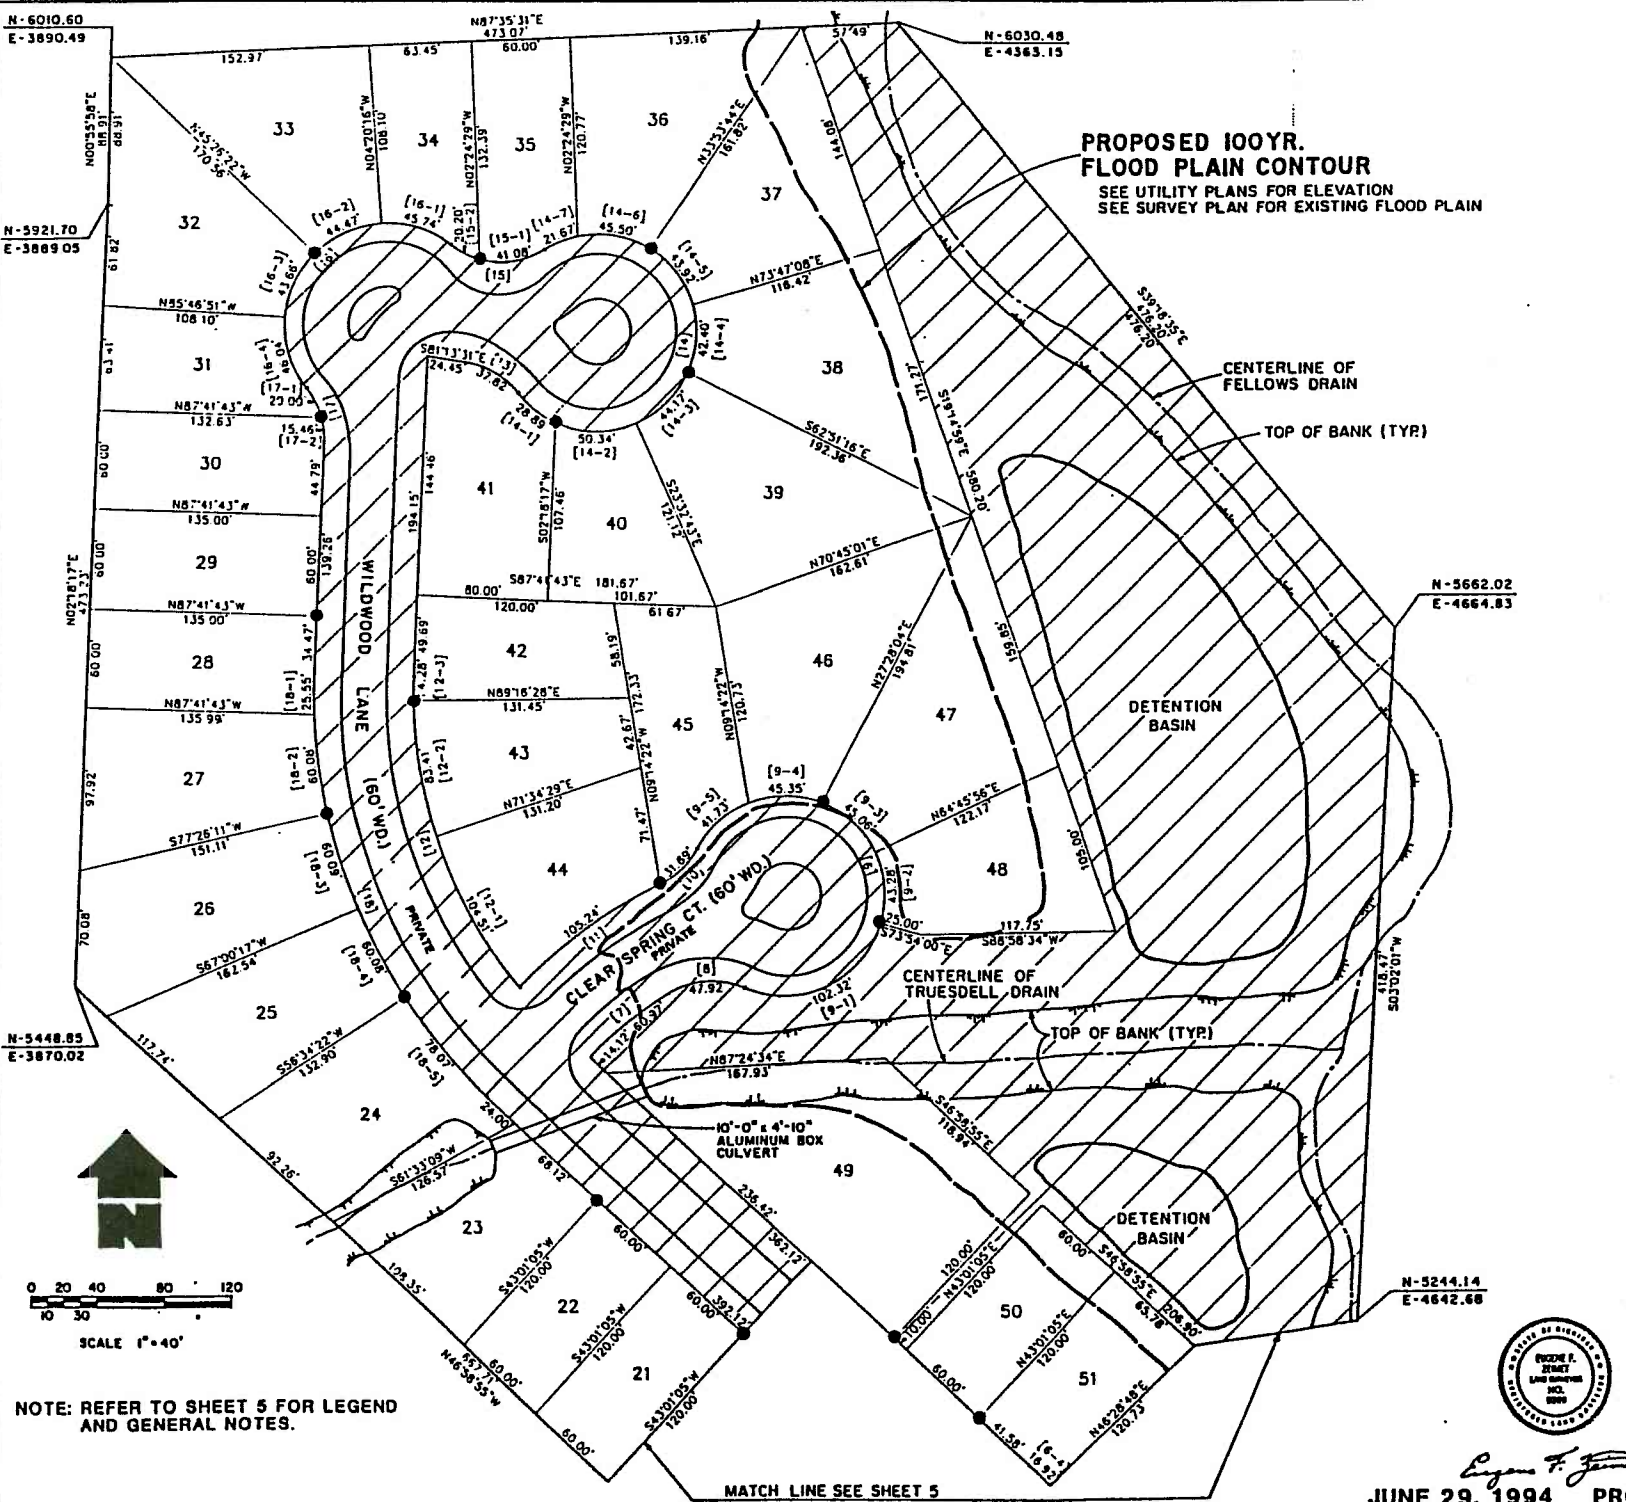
N-6010.60
E-3890.49

N87°35'31"E
473.07'
60.00'

152.97'
63.45'
139.16'
57.49'

N-6030.48
E-4363.15

N00°55'58"E
118.91'
88.91'

N45°26'22"W
170.56'

33
34
35
36
37

N04°20'16"W
108.10'

N02°24'29"W
132.39'

N02°24'29"W
120.77'

N33°33'44"E
161.82'

144.08'

PROPOSED 100YR.
FLOOD PLAIN CONTOUR
SEE UTILITY PLANS FOR ELEVATION
SEE SURVEY PLAN FOR EXISTING FLOOD PLAIN

N-5921.70
E-3889.05

32

[16-2]
44.47'
[16-1]
45.74'
20.20'
[15-2]
[15-1]
41.08'
[14-7]
21.67'
[14-6]
45.50'
[14-5]
43.92'
[15]
[16-3]
43.66'

61.82'

N55°46'51"W
108.10'

N73°47'08"E
118.42'

S39°16'35"E
476.20'
476.20'

31
[16-4]
48.04'
[17-1]
20.00'

S81°13'31"E
24.45'
37.82'
[13]
[14]
42.40'
[14-4]

38

CENTERLINE OF
FELLOWS DRAIN

N87°41'43"W
132.63'
15.46'
[17-2]
[17]

28.89'
[14-1]
50.34'
[14-2]
44.17'
[14-3]

S62°51'16"E
192.36'

TOP OF BANK (TYP.)

171.27'
S19°44'29"E
380.20'

30

N87°41'43"W
135.00'

44.79'
139.26'
144.46'
194.15'

41
40
39

S02°18'17"W
107.46'

S23°33'43"E
121.12'

29
60.00'

WILDWOOD LANE (60' WD.)

N02°18'17"E
473.23'

N87°41'43"W
135.00'

80.00'
120.00'
S87°41'43"E
181.67'
101.67'
61.67'

N70°45'01"E
162.61'

N-5662.02
E-4664.83

28
60.00'
34.47'
[18-1]
25.55'
14.28'
49.69'
[12-3]

42

58.19'

46

N27°28'04"E
194.81'

159.85'

N87°41'43"W
135.99'

N89°16'28"E
131.45'

172.33'

N09°14'22"W
120.73'

47

DETENTION
BASIN

45

27
97.92'
[18-2]
60.08'
63.41'
[12-2]
43
42.67'
N09°14'22"W

[9-4]
45.35'
[9-5]
41.73'
[9-3]
45.06'

N84°45'56"E
122.17'

S77°26'11"W
151.11'
[18-3]
60.09'
[18]
[12]

N71°34'29"E
131.20'
71.47'

44
11.69'
[10]
[9]
43.28'
[9-2]

48
105.00'

26
PRIVATE
[12-1]
104.31'
105.24'
[11]

CLEAR SPRING CT. (60' WD.)
PRIVATE

25.00'
S73°34'00"E
117.75'
S88°58'34"W

70.08'

S67°00'17"W
162.54'
[18-4]
60.08'

[8]
47.92'
[7]
102.32'
[9-1]

CENTERLINE OF
TRUESDELL DRAIN

418.47'
S03°02'01"W

N-5448.85
E-3870.02

25
117.74'

S56°34'22"W
132.90'

78.07'
[18-5]
14.12'
60.37'

N87°24'34"E
167.93'

TOP OF BANK (TYP.)

24
24.00
S46°58'55"E
118.94'

10'-0" x 4'-10"
ALUMINUM BOX
CULVERT

49

92.26'

S61°33'09"W
126.57'

68.12'
236.42'
362.12'

23

DETENTION
BASIN

60.00'
S46°58'55"E
63.78'
206.90'

0 20 40 80 120
10 30
SCALE 1"=40'

128.35'
S43°01'05"W
120.00'
22
60.00'
S43°01'05"W
120.00'
60.00'
392.12'

120.00'
N43°01'05"E
120.00'
10.00'
50
N43°01'05"E
120.00'

N-5244.14
E-4642.68

S57°71'
N46°58'55"W
60.00'
21
S43°01'05"W
120.00'
60.00'
60.00'
51
41.58'
[6-4]
16.92'
N46°28'48"E
120.73'

NOTE: REFER TO SHEET 5 FOR LEGEND
AND GENERAL NOTES.

MATCH LINE SEE SHEET 5

EUGENE F. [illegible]
LAND SURVEYOR
NO.
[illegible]

Eugene F. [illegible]

JUNE 29, 1994 PR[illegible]